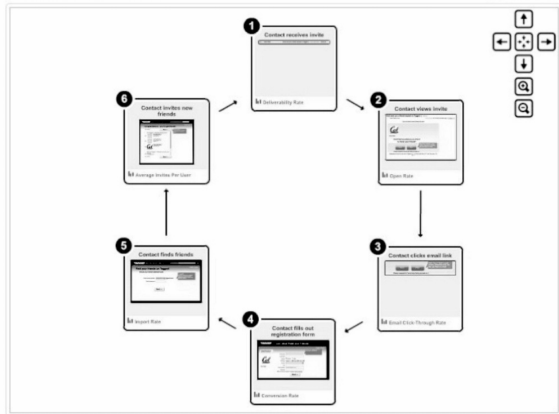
1
Contact receives invite
Deliverability Rate

2
Contact views invite
Open Rate

3
Contact clicks email link
Email Click Through Rate

4
Contact fills out registration form
Conversion Rate

5
Contact finds friends
Import Rate

6
Contact invites new friends
Average Invites Per User